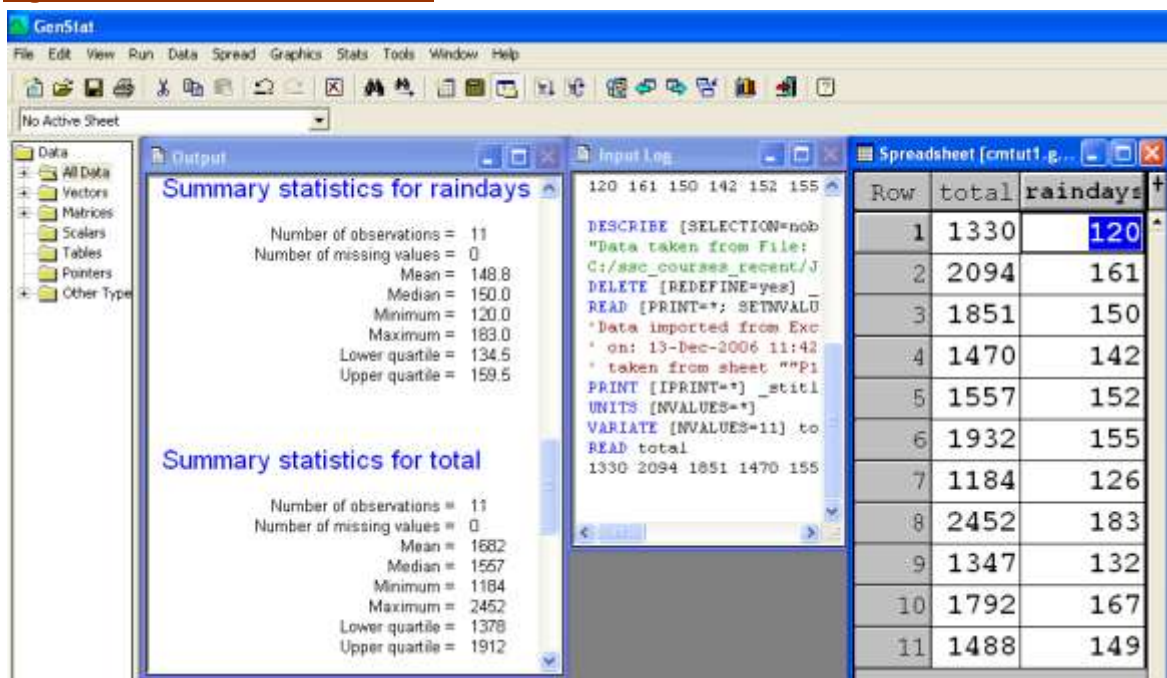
GenStat

File Edit View Run Data Spread Graphics Stats Tools Window Help

No Active Sheet

Data
All Data
Vectors
Matrices
Scalars
Tables
Pointers
Other Type

Output

Summary statistics for raindays

Number of observations = 11
Number of missing values = 0
Mean = 148.8
Median = 150.0
Minimum = 120.0
Maximum = 183.0
Lower quartile = 134.5
Upper quartile = 159.5

Summary statistics for total

Number of observations = 11
Number of missing values = 0
Mean = 1682
Median = 1557
Minimum = 1184
Maximum = 2452
Lower quartile = 1378
Upper quartile = 1912

Input Log

120 161 150 142 152 155

DESCRIBE [SELECTION=nob
"Data taken from File:
C:/ssc_courses_recent/J
DELETE [REDEFINE=yes] _
READ [PRINT=*; SETNVALU
'Data imported from Exc
' on: 13-Dec-2006 11:42
' taken from sheet ""P1
PRINT [IPRINT=*] _stitl
UNITS [NVALUES=*]
VARIATE [NVALUES=11] to
READ total
1330 2094 1851 1470 155

Spreadsheet [cmtut1.g...

| Row | total | raindays |
|---|---|---|
| 1 | 1330 | 120 |
| 2 | 2094 | 161 |
| 3 | 1851 | 150 |
| 4 | 1470 | 142 |
| 5 | 1557 | 152 |
| 6 | 1932 | 155 |
| 7 | 1184 | 126 |
| 8 | 2452 | 183 |
| 9 | 1347 | 132 |
| 10 | 1792 | 167 |
| 11 | 1488 | 149 |